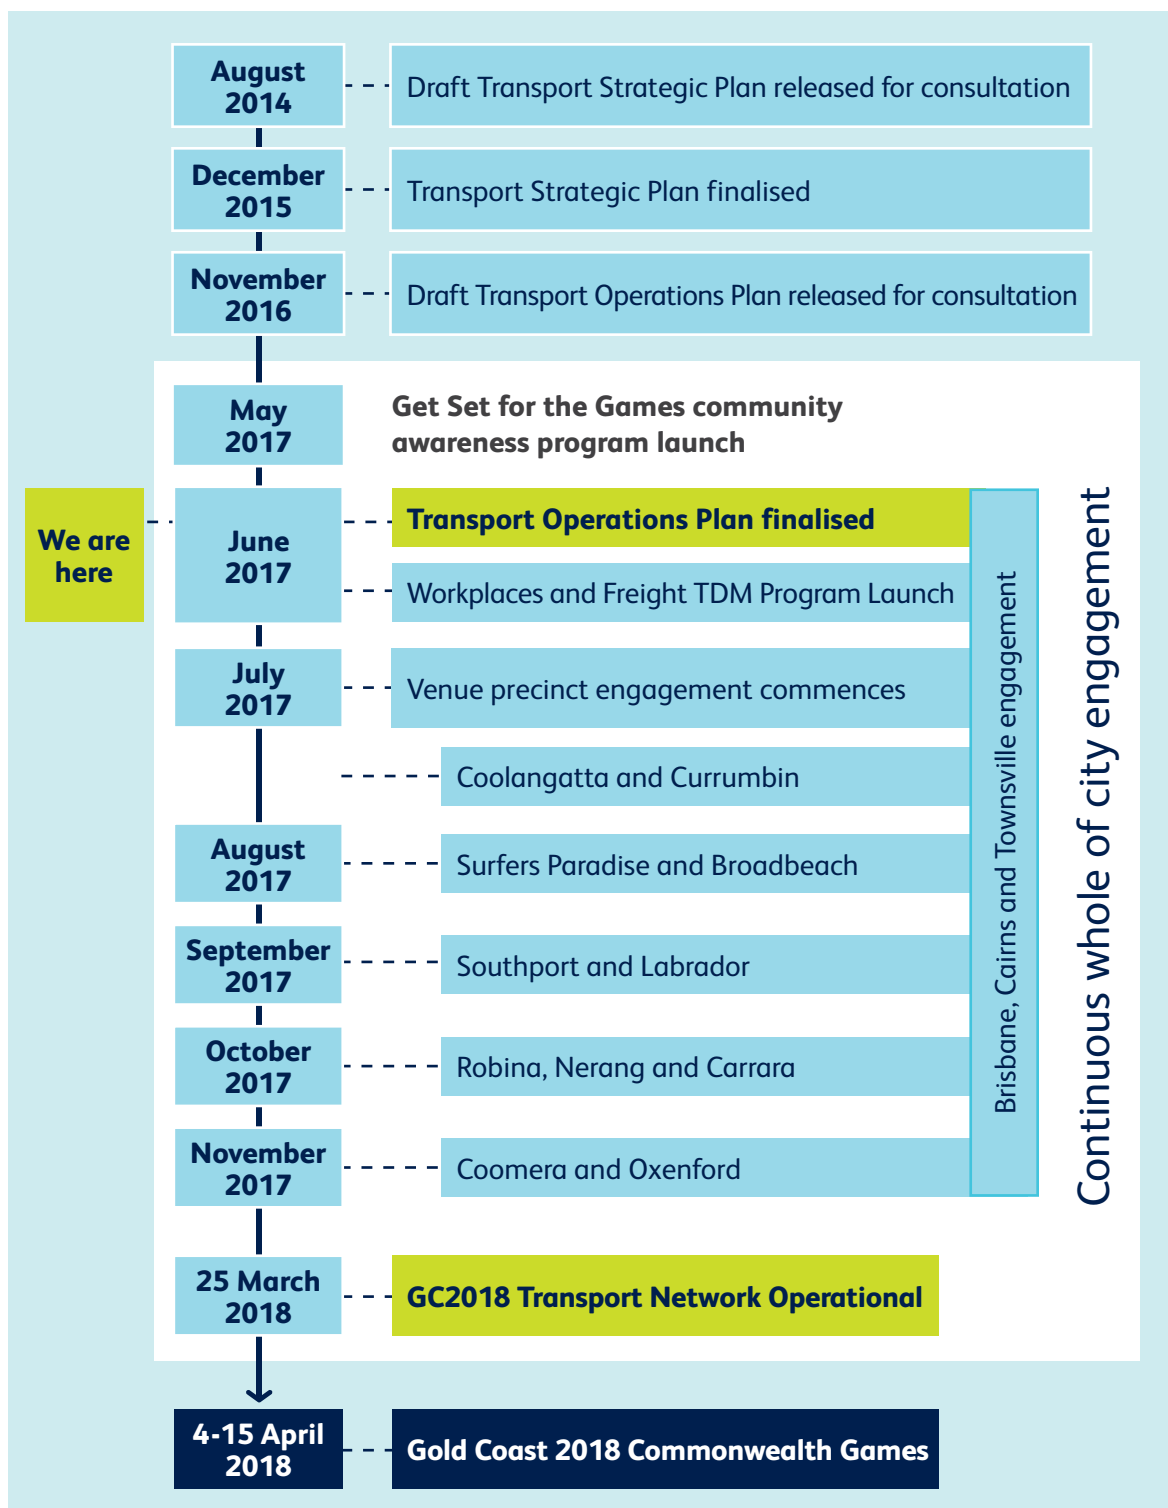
August 2014

Draft Transport Strategic Plan released for consultation

December 2015

Transport Strategic Plan finalised

November 2016

Draft Transport Operations Plan released for consultation

May 2017

Get Set for the Games community awareness program launch

We are here

June 2017

Transport Operations Plan finalised

Workplaces and Freight TDM Program Launch

July 2017

Venue precinct engagement commences

Coolangatta and Currumbin

August 2017

Surfers Paradise and Broadbeach

September 2017

Southport and Labrador

October 2017

Robina, Nerang and Carrara

November 2017

Coomera and Oxenford

Brisbane, Cairns and Townsville engagement

Continuous whole of city engagement

25 March 2018

GC2018 Transport Network Operational

4-15 April 2018

Gold Coast 2018 Commonwealth Games